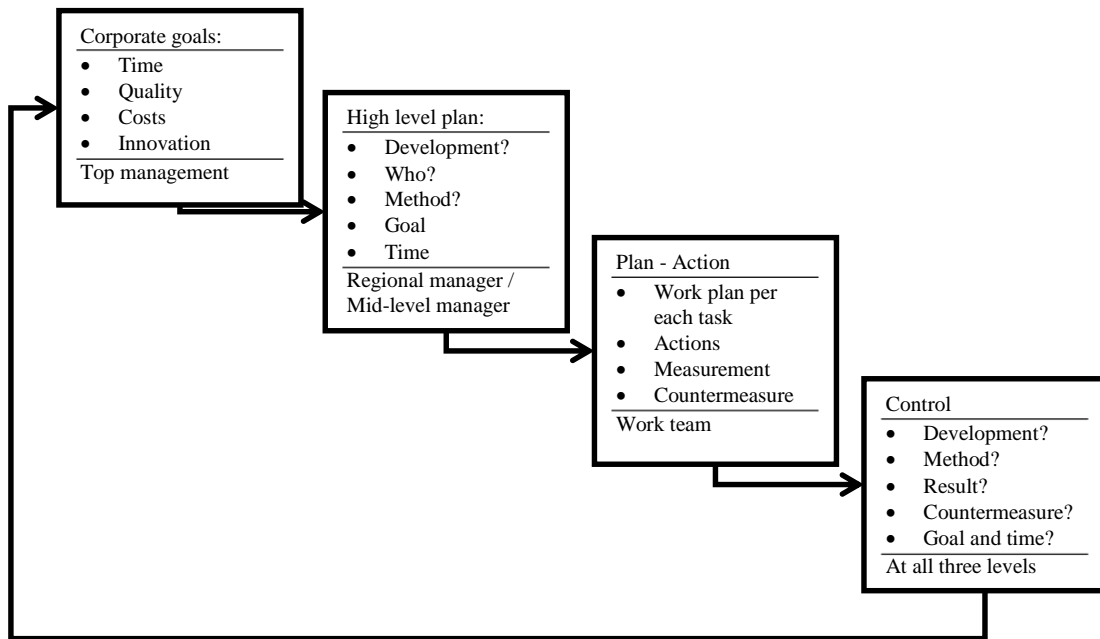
Corporate goals:
- Time
- Quality
- Costs
- Innovation

Top management

High level plan:
- Development?
- Who?
- Method?
- Goal
- Time

Regional manager / Mid-level manager

Plan - Action
- Work plan per each task
- Actions
- Measurement
- Countermeasure

Work team

Control
- Development?
- Method?
- Result?
- Countermeasure?
- Goal and time?

At all three levels